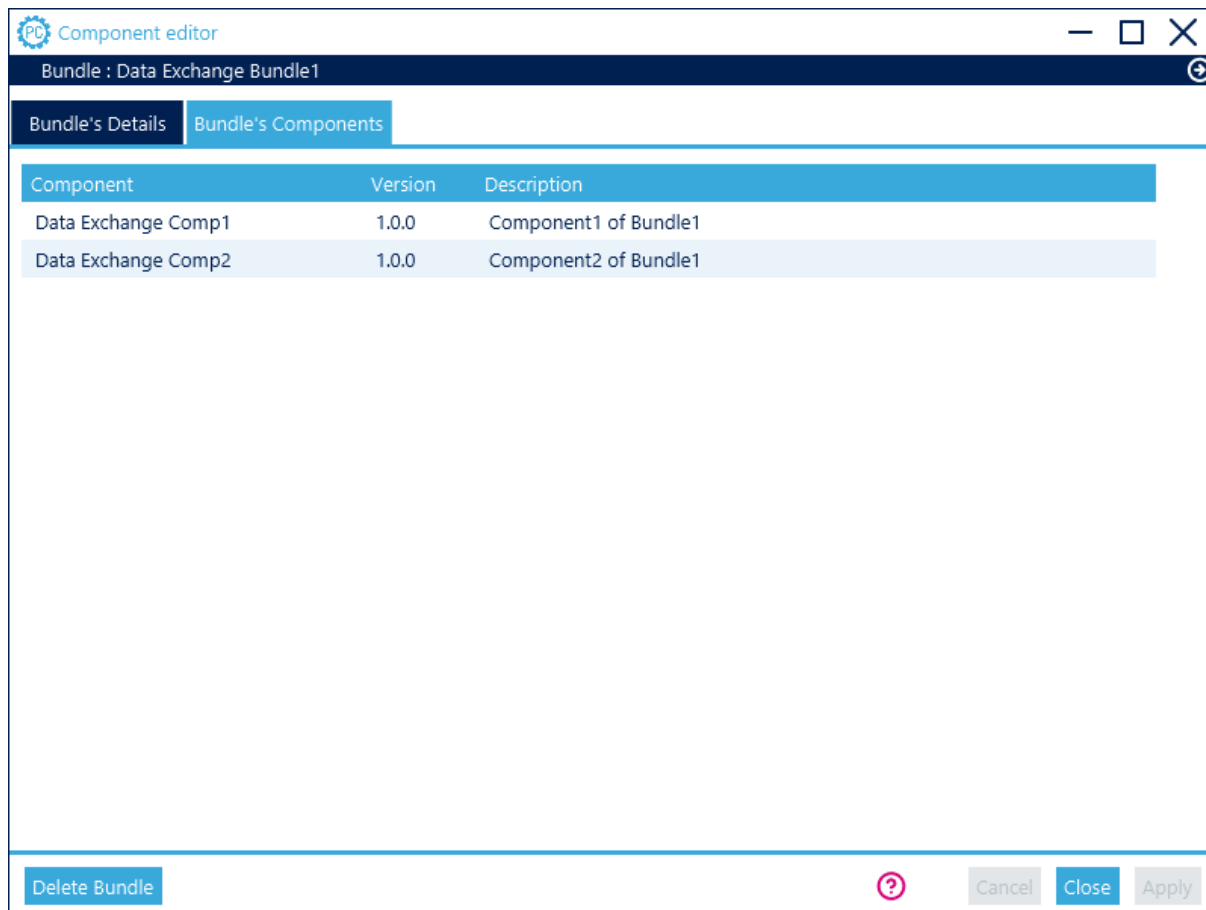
PC Component editor

Bundle : Data Exchange Bundle1

Bundle's Details
Bundle's Components

| Component | Version | Description |
|---|---|---|
| Data Exchange Comp1 | 1.0.0 | Component1 of Bundle1 |
| Data Exchange Comp2 | 1.0.0 | Component2 of Bundle1 |

Delete Bundle
?
Cancel
Close
Apply